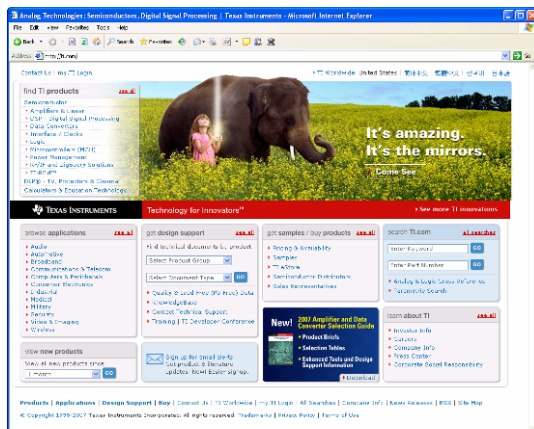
Analog Technologies, Semiconductors, Digital Signal Processing | Texas Instruments - Microsoft Internet Explorer

File Edit View Favorites Tools Help

Back Search Favorites

Address http://ti.com/

Contact Us | my.TI Login

TI Worldwide United States

find TI products see all

Semiconductors
Amplifiers & Linear
DSP - Digital Signal Processing
Data Converters
Interface / Clocks
Logic
Microcontrollers (MCU)
Power Management
RF/IF and Digital Radio
Switches
DLP® - TV, Projectors & Cinema
Calculators & Education Technology

It's amazing.
It's the mirrors.
Come See

TEXAS INSTRUMENTS

Technology for Innovators™

See more TI innovations

browse applications see all
Audio
Automotive
Broadband
Communications & Telecom
Computers & Peripherals
Consumer Electronics
Industrial
Medical
Military
Security
Space & Imaging
Wireless

get design support
Find technical documents by product
Select Product Group
Select Document Type GO
Quality & Lead-Free (Pb-Free) Data
Knowledgebase
Contact Technical Support
Training | TI Developer Conference

get samples / buy products see all
Pricing & Availability
Samples
TI eStore
Semiconductor Distributors
Sales Representatives

search TI.com advanced
Enter Keyword GO
Enter Part Number GO
Analog & Logic Cross Reference
Parametric Search

view new products
View all new products since
1 month GO

Sign up for email alerts
Get product & literature updates. New! Easier signup.

New!
2007 Amplifier and Data Converter Selection Guide
Product Briefs
Selection Tables
Enhanced Tools and Design Support Information
Download

learn about TI see all
Investor Info
Careers
Company Info
Press Center
Corporate Social Responsibility

Products | Applications | Design Support | Buy | Contact Us | TI Worldwide | my.TI Login | All Searches | Calculators | Customer Info | News Releases | RSS | Site Map

© Copyright 1995-2007 Texas Instruments Incorporated. All rights reserved. Trademarks | Privacy Policy | Terms of Use